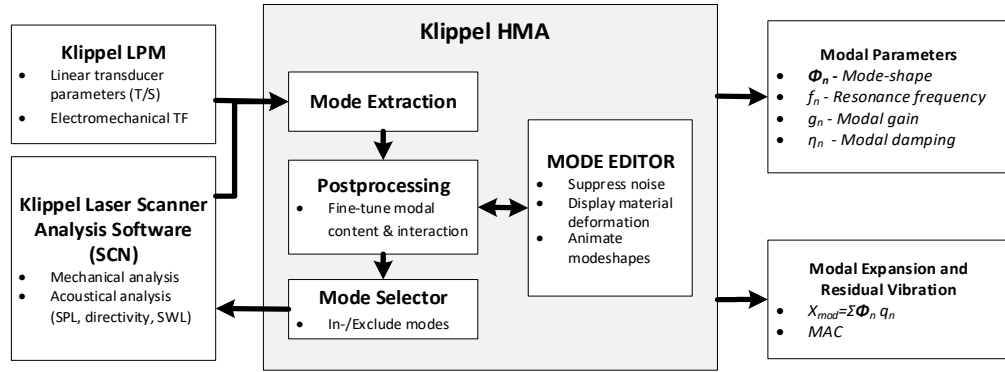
Klippel LPM
- Linear transducer parameters (T/S)
- Electromechanical TF

Klippel Laser Scanner Analysis Software (SCN)
- Mechanical analysis
- Acoustical analysis (SPL, directivity, SWL)

Klippel HMA

Mode Extraction

Postprocessing
- Fine-tune modal content & interaction

Mode Selector
- In-/Exclude modes

MODE EDITOR
- Suppress noise
- Display material deformation
- Animate modeshapes

Modal Parameters
- $\Phi_n$ - Mode-shape
- $f_n$ - Resonance frequency
- $g_n$ - Modal gain
- $\eta_n$ - Modal damping

Modal Expansion and Residual Vibration
- $X_{mod}=\Sigma \Phi_n q_n$
- MAC